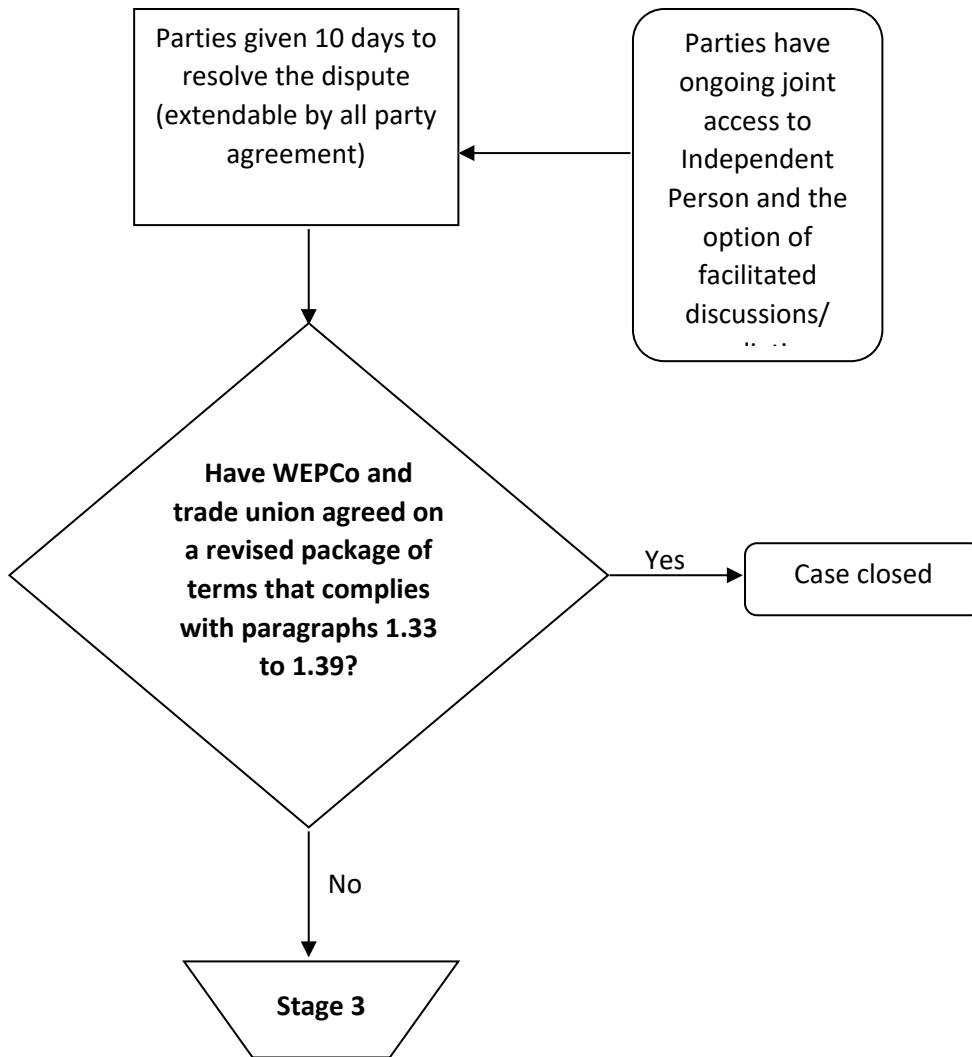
Parties given 10 days to resolve the dispute (extendable by all party agreement)

Parties have ongoing joint access to Independent Person and the option of facilitated discussions/ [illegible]

**Have WEPCo and trade union agreed on a revised package of terms that complies with paragraphs 1.33 to 1.39?**

Yes

Case closed

No

**Stage 3**